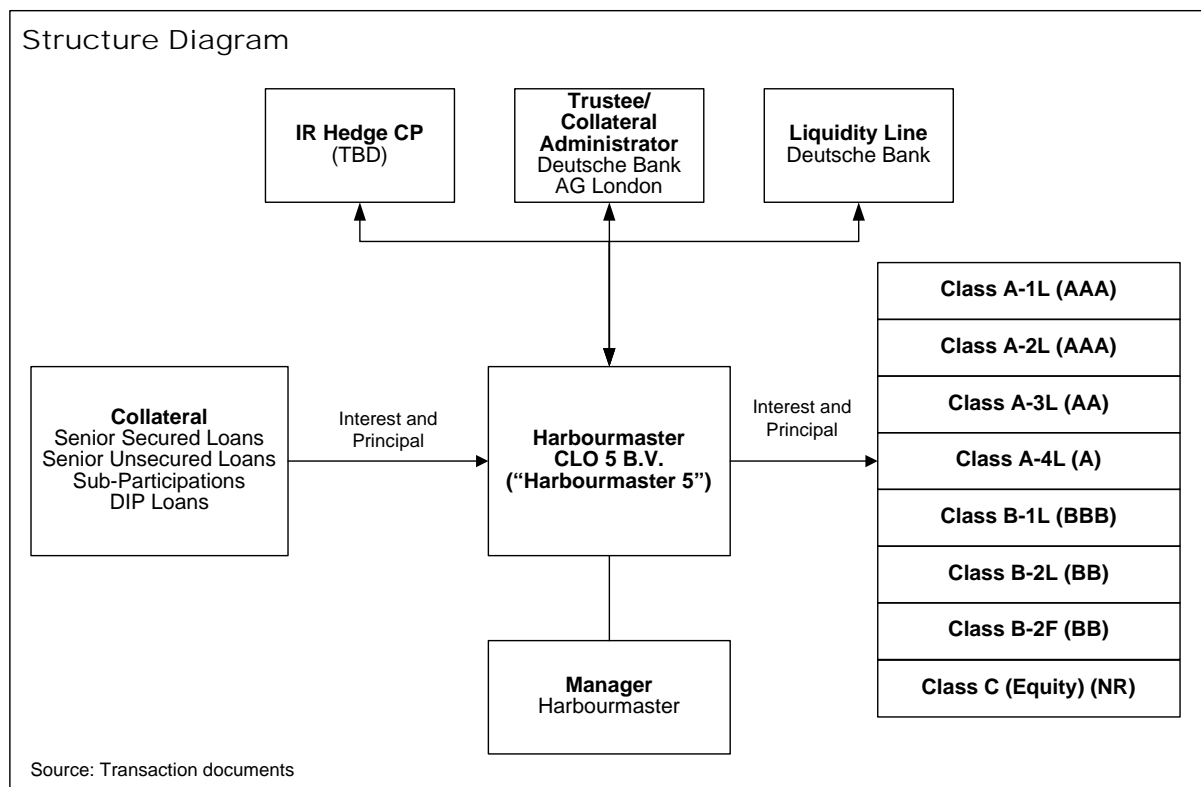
Structure Diagram

IR Hedge CP
(TBD)

Trustee/
Collateral
Administrator
Deutsche Bank
AG London

Liquidity Line
Deutsche Bank

Collateral
Senior Secured Loans
Senior Unsecured Loans
Sub-Participations
DIP Loans

Interest and
Principal

Harbourmaster
CLO 5 B.V.
("Harbourmaster 5")

Interest and
Principal

| Class A-1L (AAA) |
|---|
| Class A-2L (AAA) |
| Class A-3L (AA) |
| Class A-4L (A) |
| Class B-1L (BBB) |
| Class B-2L (BB) |
| Class B-2F (BB) |
| Class C (Equity) (NR) |

Manager
Harbourmaster

Source: Transaction documents